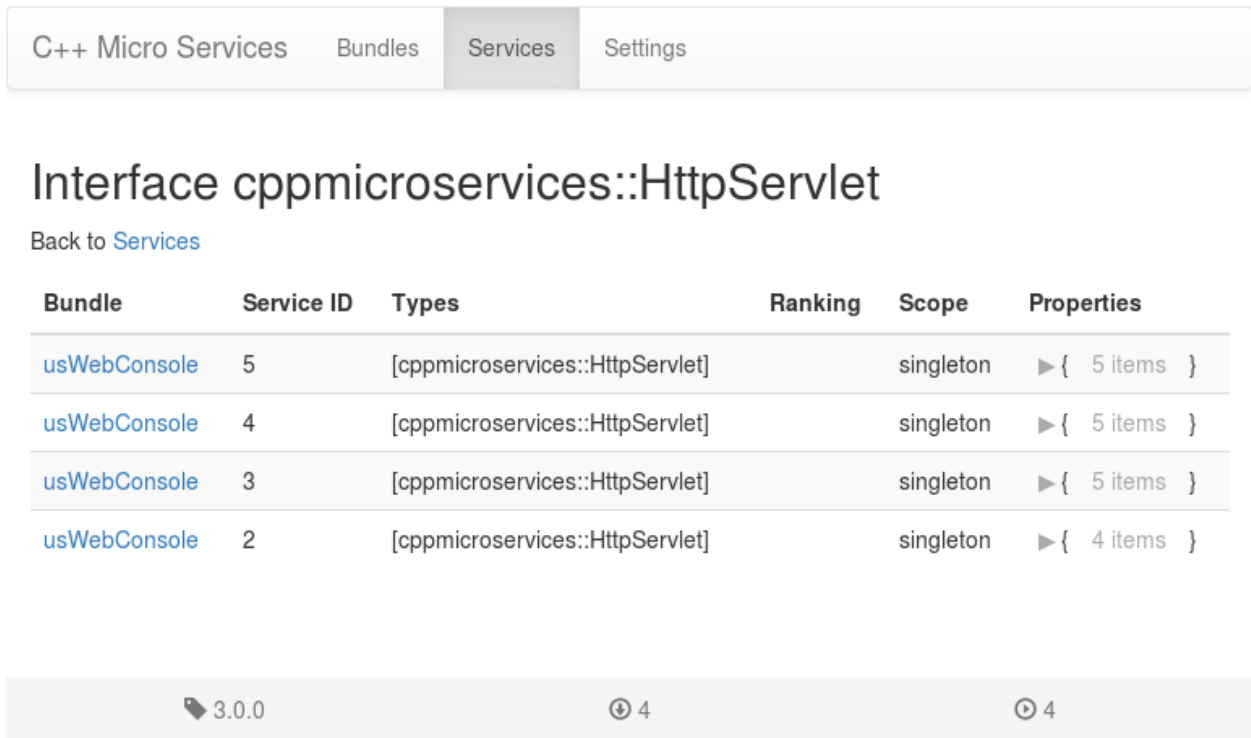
C++ Micro Services Bundles Services Settings

Interface cppmicroservices::HttpServlet

Back to Services

| Bundle | Service ID | Types | Ranking | Scope | Properties |
|---|---|---|---|---|---|
| usWebConsole | 5 | [cppmicroservices::HttpServlet] | | singleton | ▶{ 5 items } |
| usWebConsole | 4 | [cppmicroservices::HttpServlet] | | singleton | ▶{ 5 items } |
| usWebConsole | 3 | [cppmicroservices::HttpServlet] | | singleton | ▶{ 5 items } |
| usWebConsole | 2 | [cppmicroservices::HttpServlet] | | singleton | ▶{ 4 items } |

3.0.0 4 4